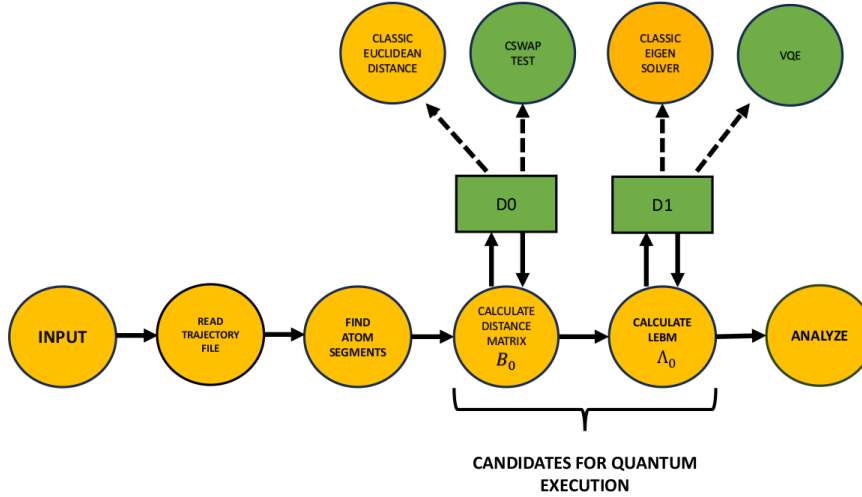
CLASSIC EUCLIDEAN DISTANCE

CSWAP TEST

CLASSIC EIGEN SOLVER

VQE

D0

D1

INPUT

READ TRAJECTORY FILE

FIND ATOM SEGMENTS

CALCULATE DISTANCE MATRIX $B_0$

CALCULATE LEBM $\Lambda_0$

ANALYZE

CANDIDATES FOR QUANTUM EXECUTION